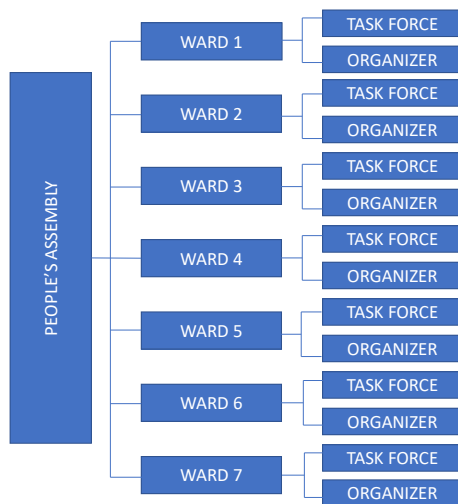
PEOPLE'S ASSEMBLY

WARD 1
TASK FORCE
ORGANIZER

WARD 2
TASK FORCE
ORGANIZER

WARD 3
TASK FORCE
ORGANIZER

WARD 4
TASK FORCE
ORGANIZER

WARD 5
TASK FORCE
ORGANIZER

WARD 6
TASK FORCE
ORGANIZER

WARD 7
TASK FORCE
ORGANIZER